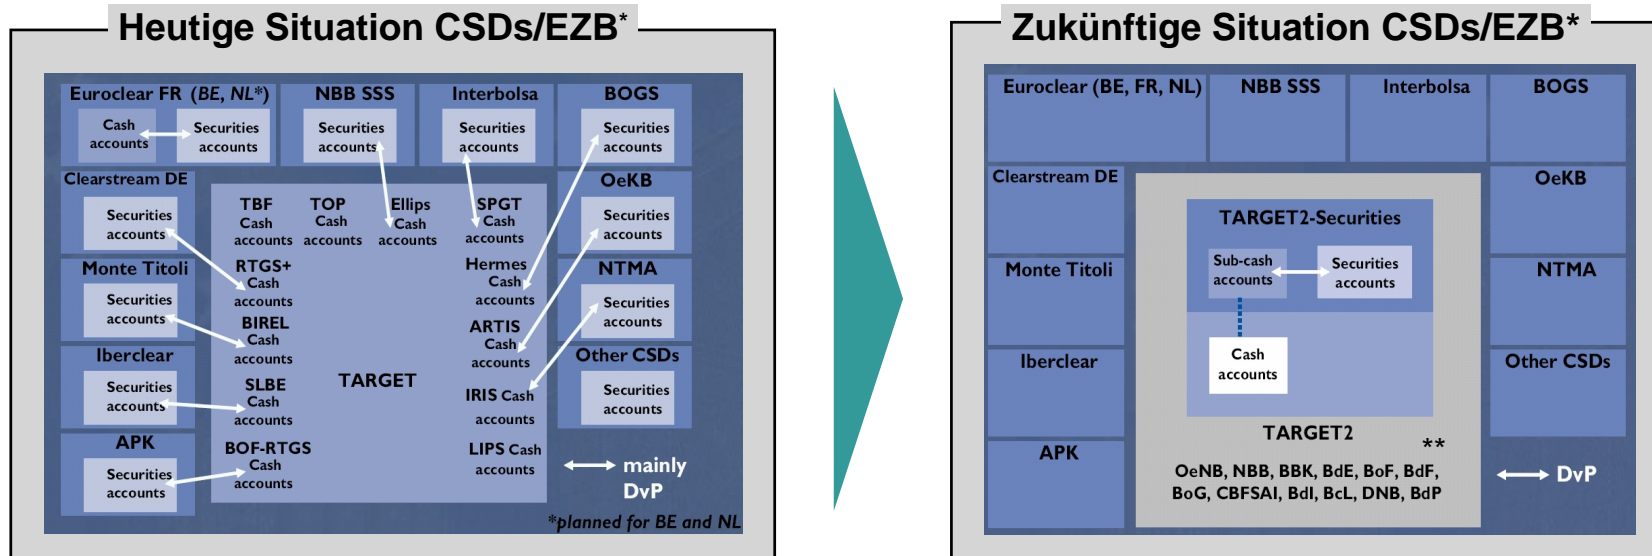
Heutige Situation CSDs/EZB*

Euroclear FR (BE, NL*)
Cash accounts
Securities accounts

NBB SSS
Securities accounts

Interbolsa
Securities accounts

BOGS
Securities accounts

Clearstream DE
Securities accounts

TBF Cash accounts
TOP Cash accounts
Ellips Cash accounts
SPGT Cash accounts

OeKB
Securities accounts

Monte Titoli
Securities accounts

RTGS+ Cash accounts
Hermes Cash accounts

NTMA
Securities accounts

BIREL Cash accounts
ARTIS Cash accounts

Iberclear
Securities accounts

SLBE Cash accounts
TARGET
IRIS Cash accounts

Other CSDs
Securities accounts

APK
Securities accounts

BOF-RTGS Cash accounts
LIPS Cash accounts

mainly DvP

*planned for BE and NL

Zukünftige Situation CSDs/EZB*

Euroclear (BE, FR, NL)
NBB SSS
Interbolsa
BOGS
Clearstream DE
OeKB
TARGET2-Securities
Sub-cash accounts
Securities accounts
Monte Titoli
NTMA
Iberclear
Cash accounts
Other CSDs
TARGET2
**
APK
OeNB, NBB, BBK, BdE, BoF, BdF, BoG, CBFSAI, BdI, BcL, DNB, BdP
DvP